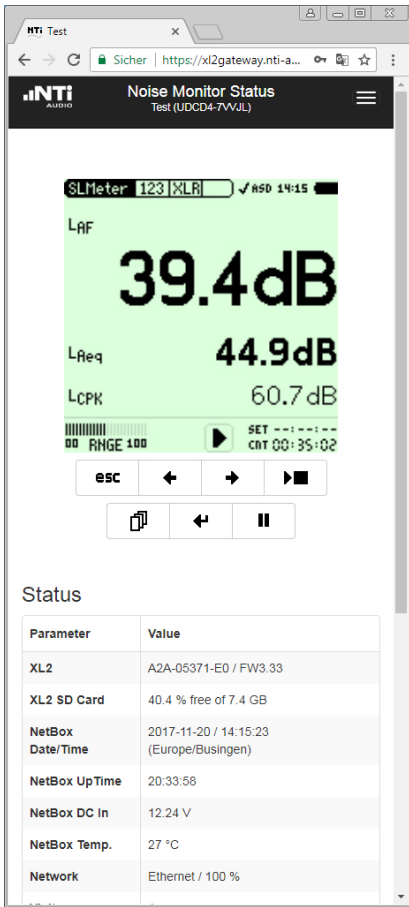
NTi Test ×

Sicher | https://xl2gateway.nti-a...

NTi AUDIO

Noise Monitor Status
Test (UDCD4-7VVJL)

SLMeter 123 XLR ✓ASD 14:15

$L_{AF}$

39.4dB

$L_{Aeq}$ 44.9dB

$L_{CPK}$ 60.7dB

00 RNGE 100

SET --:--:--
CNT 00:35:02

esc

Status

| Parameter | Value |
|---|---|
| XL2 | A2A-05371-E0 / FW3.33 |
| XL2 SD Card | 40.4 % free of 7.4 GB |
| NetBox Date/Time | 2017-11-20 / 14:15:23 (Europe/Busingen) |
| NetBox UpTime | 20:33:58 |
| NetBox DC In | 12.24 V |
| NetBox Temp. | 27 °C |
| Network | Ethernet / 100 % |